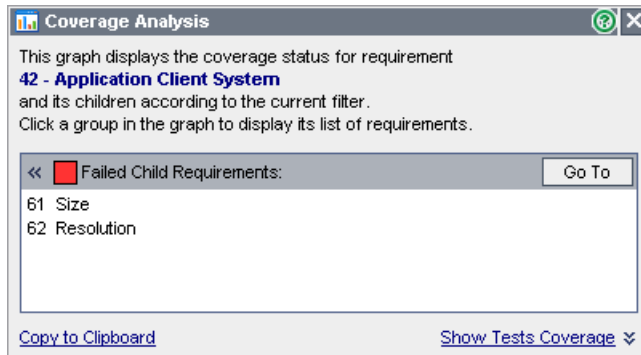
Coverage Analysis

This graph displays the coverage status for requirement
42 - Application Client System
and its children according to the current filter.
Click a group in the graph to display its list of requirements.

« Failed Child Requirements: Go To

61 Size
62 Resolution

Copy to Clipboard

Show Tests Coverage »